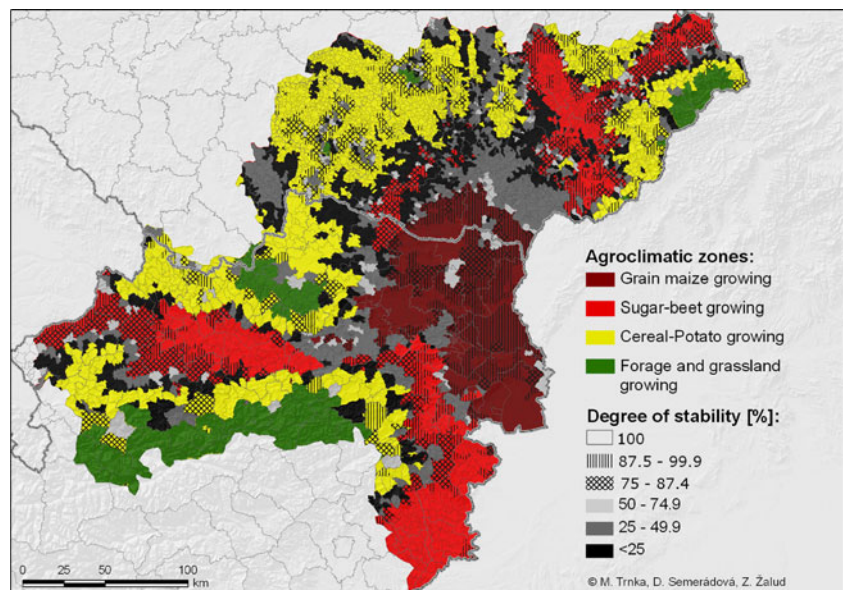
Agroclimatic zones:
Grain maize growing
Sugar-beet growing
Cereal-Potato growing
Forage and grassland growing

Degree of stability [%]:
100
87.5 - 99.9
75 - 87.4
50 - 74.9
25 - 49.9
<25

0 25 50 100 km

© M. Trnka, D. Semerádová, Z. Žalud